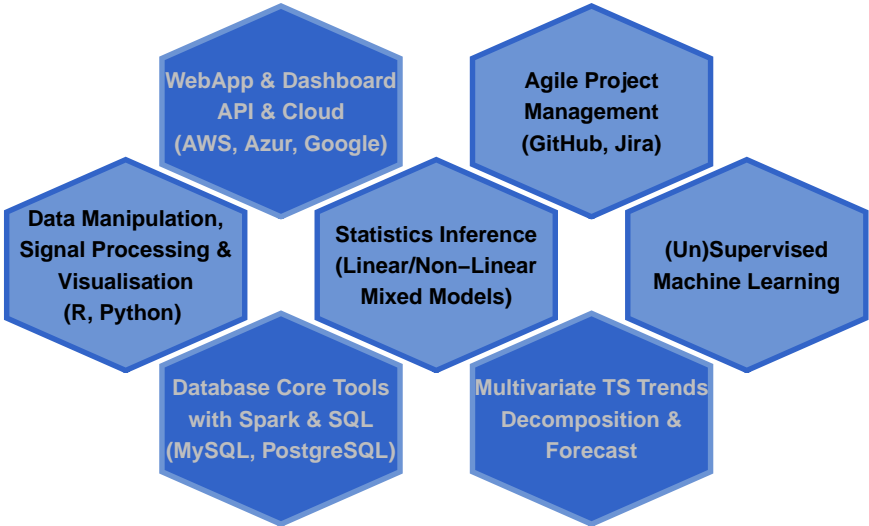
WebApp & Dashboard
API & Cloud
(AWS, Azur, Google)

Agile Project
Management
(GitHub, Jira)

Data Manipulation,
Signal Processing &
Visualisation
(R, Python)

Statistics Inference
(Linear/Non−Linear
Mixed Models)

(Un)Supervised
Machine Learning

Database Core Tools
with Spark & SQL
(MySQL, PostgreSQL)

Multivariate TS Trends
Decomposition &
Forecast